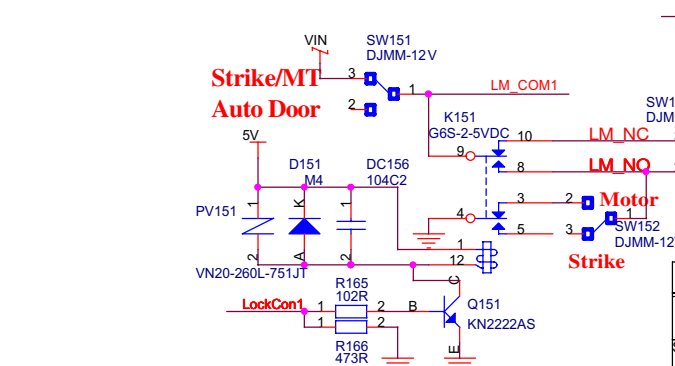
VIN
SW151
DJMM-12V
Strike/MT
Auto Door
3
2
1
LM_COM1
SW1
DJM
K151
G6S-2-5VDC
10
LM_NC
9
8
LM_NO
5V
D151
M4
DC156
104C2
PV151
1
K
1
2
A
2
VN20-260L-751JT
3
2
Motor
4
3
1
SW152
DJMM-12
5
Strike
1
12
R165
102R
C
LockCon1
1
2
B
Q151
KN2222AS
1
2
R166
473R
E